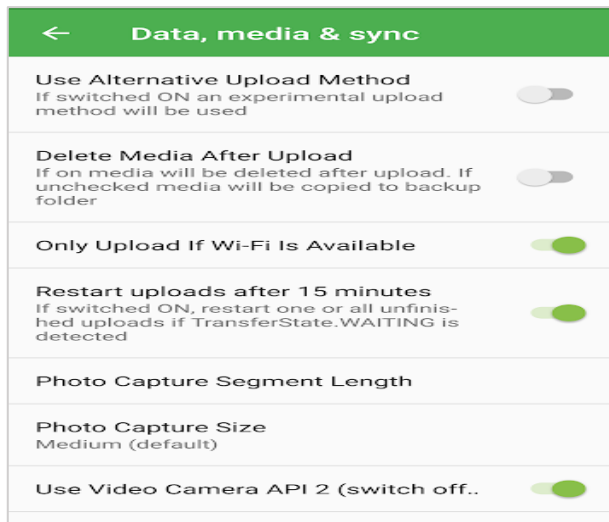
← Data, media & sync

Use Alternative Upload Method
If switched ON an experimental upload method will be used

Delete Media After Upload
If on media will be deleted after upload. If unchecked media will be copied to backup folder

Only Upload If Wi-Fi Is Available

Restart uploads after 15 minutes
If switched ON, restart one or all unfinished uploads if TransferState.WAITING is detected

Photo Capture Segment Length

Photo Capture Size
Medium (default)

Use Video Camera API 2 (switch off..